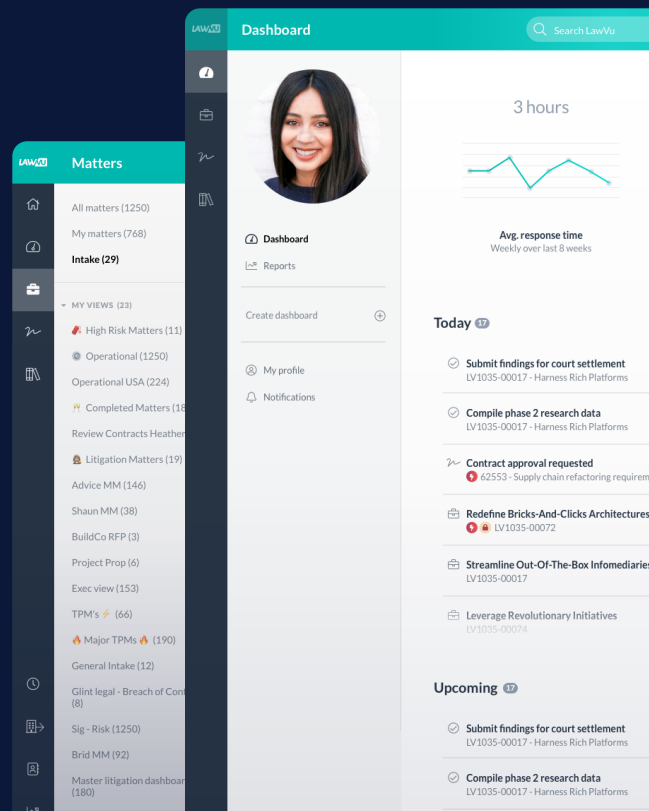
LAWVU

Matters

All matters (1250)
My matters (768)
Intake (29)

MY VIEWS (23)
High Risk Matters (11)
Operational (1250)
Operational USA (224)
Completed Matters (18
Review Contracts Heather
Litigation Matters (19)
Advice MM (146)
Shaun MM (38)
BuildCo RFP (3)
Project Prop (6)
Exec view (153)
TPM's⚡ (66)
🔥 Major TPMs 🔥 (190)
General Intake (12)
Glint legal - Breach of Cont (8)
Sig - Risk (1250)
Brid MM (92)
Master litigation dashboar (180)

LAWVU

Dashboard

Search LawVu

Dashboard
Reports

Create dashboard

My profile
Notifications

3 hours

Avg. response time
Weekly over last 8 weeks

Today 17

Submit findings for court settlement
LV1035-00017 - Harness Rich Platforms

Compile phase 2 research data
LV1035-00017 - Harness Rich Platforms

Contract approval requested
62553 - Supply chain refactoring requirem

Redefine Bricks-And-Clicks Architectures
LV1035-00072

Streamline Out-Of-The-Box Infomediaries
LV1035-00017

Leverage Revolutionary Initiatives
LV1035-00074

Upcoming 17

Submit findings for court settlement
LV1035-00017 - Harness Rich Platforms

Compile phase 2 research data
LV1035-00017 - Harness Rich Platforms